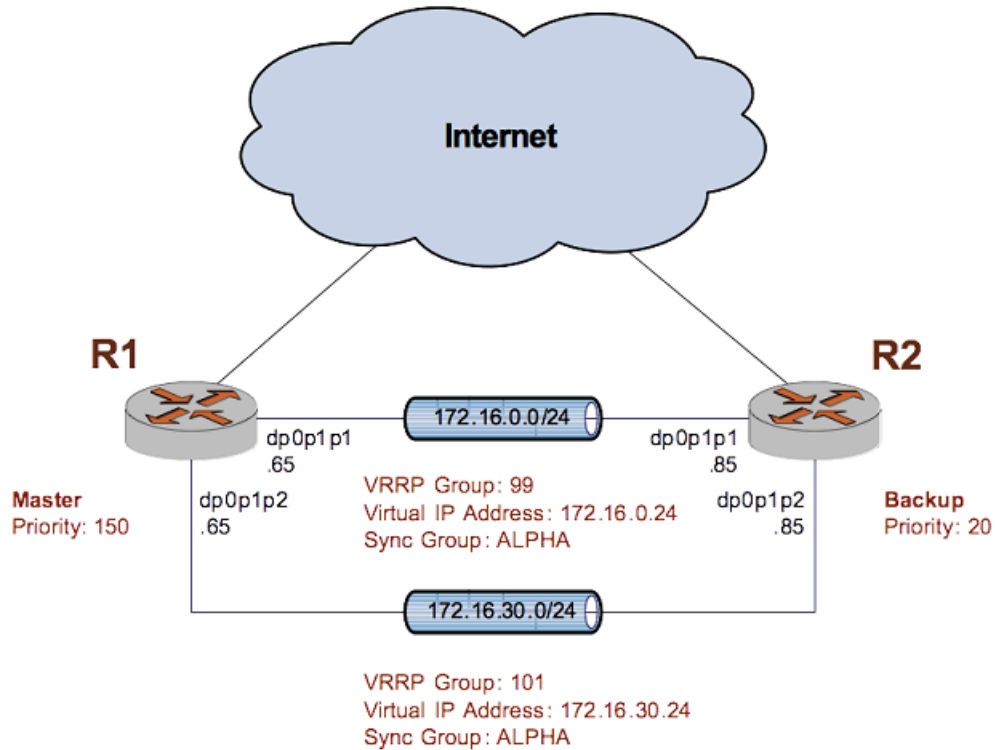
Internet

R1

R2

172.16.0.0/24

dp0p1p1
.65

dp0p1p1
.85

Master
Priority: 150

dp0p1p2
.65

VRRP Group: 99
Virtual IP Address: 172.16.0.24
Sync Group: ALPHA

dp0p1p2
.85

Backup
Priority: 20

172.16.30.0/24

VRRP Group: 101
Virtual IP Address: 172.16.30.24
Sync Group: ALPHA